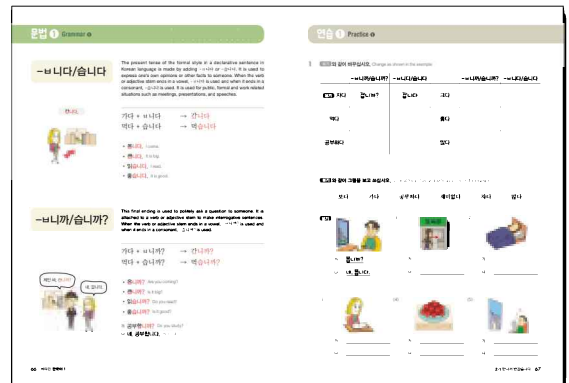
문법 ① Grammar

-ㅂ니다/습니다

The present tense of the formal style is a declarative sentence in Korean language is made by adding -ㅂ니다 or -습니다. It is used to express one's own opinions or other facts to someone. When the verb or adjective stem ends in a vowel, -ㅂ니다 is used and when it ends in a consonant, -습니다 is used. It is used for public, formal and work related situations such as meetings, presentations, and speeches.

가다 + ㅂ니다 → 갑니다
먹다 + 습니다 → 먹습니다

• 옵니다.
• 큽니다.
• 읽습니다.
• 좋습니다.

-ㅂ니까/습니까?

This final ending is used to politely ask a question to someone. It is attached to a verb or adjective stem to make interrogative sentences. When the verb or adjective stem ends in a vowel, -ㅂ니까 is used and when it ends in a consonant, -습니까 is used.

가다 + ㅂ니까? → 갑니까?
먹다 + 습니까? → 먹습니까?

• 옵니까?
• 큽니까?
• 읽습니까?
• 좋습니까?

공부합니까?
네, 공부합니다.

연습 ① Practice

| | -ㅂ니다/습니다 | -ㅂ니까/습니까? | | -ㅂ니다/습니다 | -ㅂ니까/습니까? |
|---|---|---|---|---|---|
| 자다 | | 잡니까? | 괜찮다 | | |
| 먹다 | | | 좋다 | | |
| 공부하다 | | | 있다 | | |

보다 가다 공부하다 재미있다 자다 맵다

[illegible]
네, 봅니다.

66 67